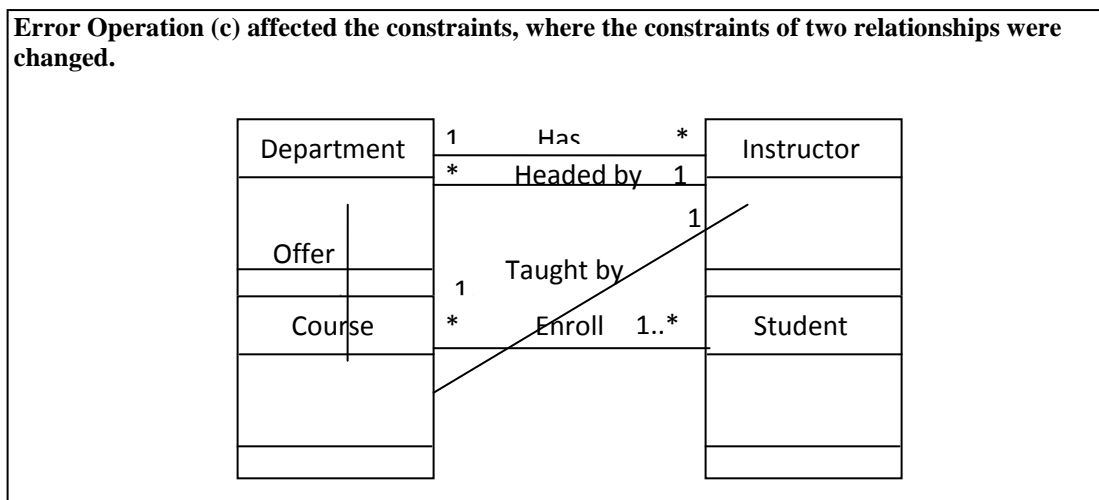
**Error Operation (c) affected the constraints, where the constraints of two relationships were changed.**

Department

1 Has *

Instructor

* Headed by 1

1

Offer

Taught by

1

Course

* Enroll 1..*

Student